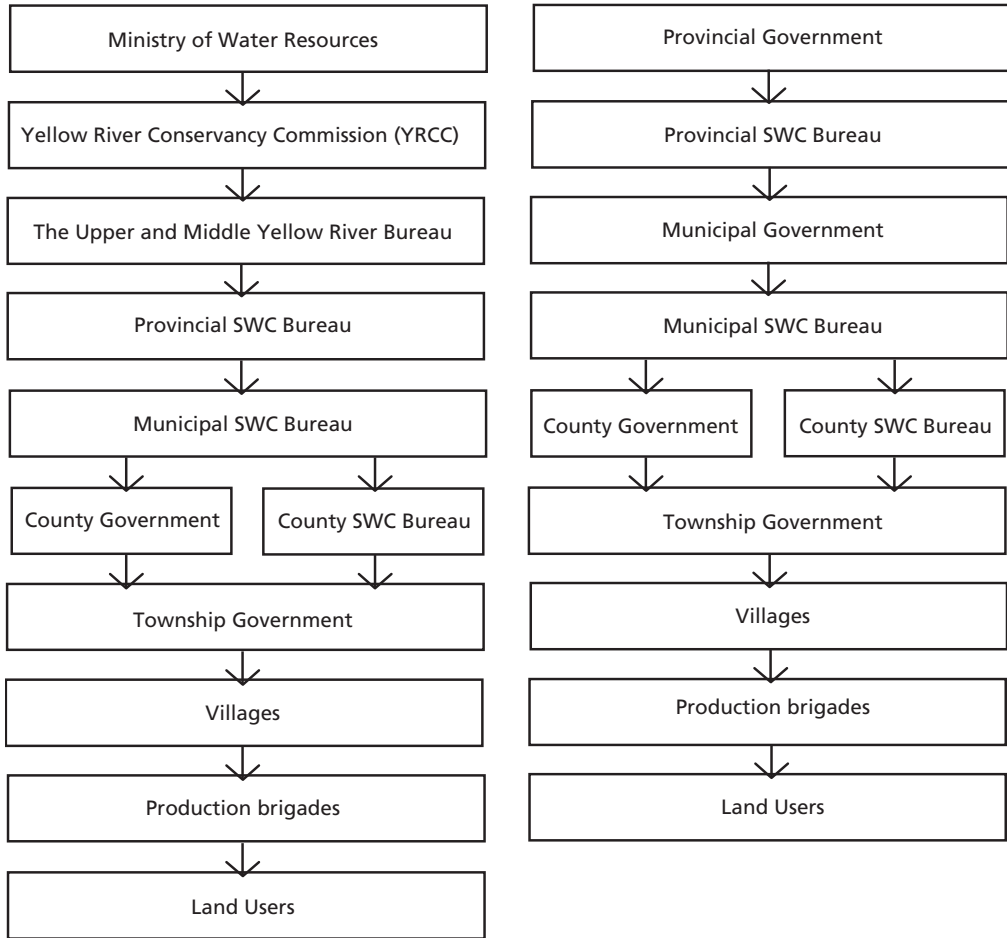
Ministry of Water Resources

Yellow River Conservancy Commission (YRCC)

The Upper and Middle Yellow River Bureau

Provincial SWC Bureau

Municipal SWC Bureau

County Government

County SWC Bureau

Township Government

Villages

Production brigades

Land Users

Provincial Government

Provincial SWC Bureau

Municipal Government

Municipal SWC Bureau

County Government

County SWC Bureau

Township Government

Villages

Production brigades

Land Users